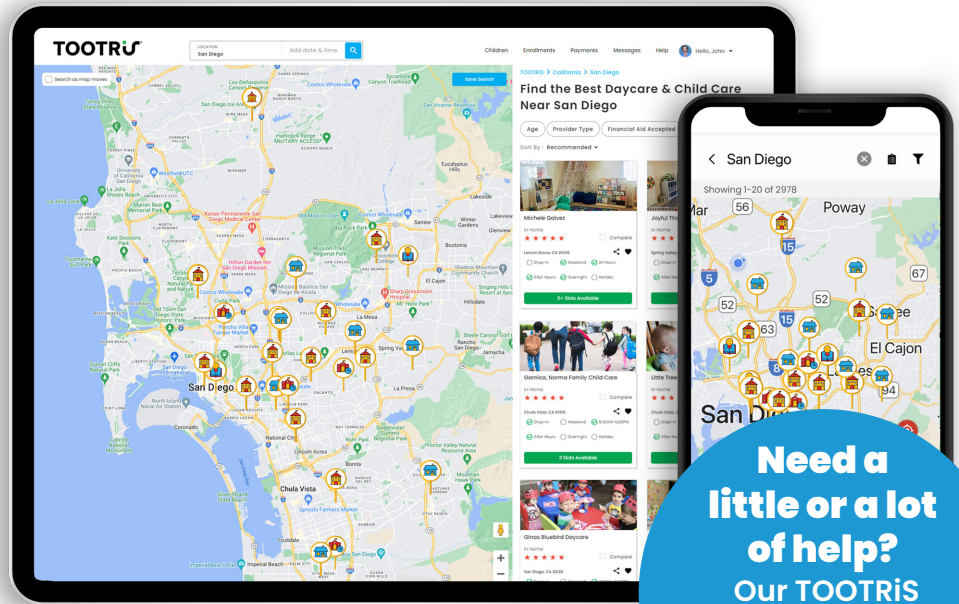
TOOTRiS

LOCATION
San Diego
Add date & time

Children Enrollments Payments Messages Help Hello, John

Search as map moves
Save Search

San Diego
San Diego
Chula Vista
National City
Coronado
La Mesa
Spring Valley
El Cajon
Santee
Bonita

TOOTRiS > California > San Diego

Find the Best Daycare & Child Care Near San Diego

Age Provider Type Financial Aid Accepted

Sort By : Recommended

Michele Galvez
In Home
Compare
Lemon Grove, CA 91945
Drop-In Weekend 24 Hours
After Hours Overnight Holiday
5+ Slots Available

Joyful Th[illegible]

Garnica, Norma Family Child Care
In Home
Compare
Chula Vista, CA 91915
Drop-In Weekend 6:30AM-5:00PM
After Hours Overnight Holiday
3 Slots Available

Little Tree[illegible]

Ginas Bluebird Daycare
In Home
Compare
San Diego, CA 92120

San Diego
Showing 1-20 of 2978
Poway
El Cajon
San Di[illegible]

Need a little or a lot of help? Our TOOTRiS